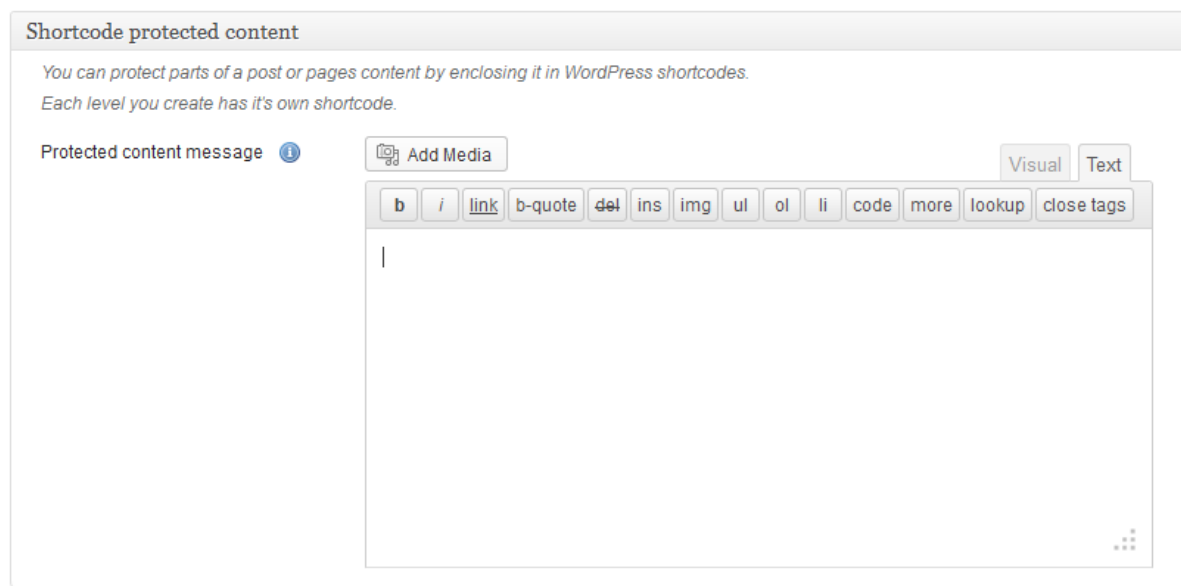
Shortcode protected content

You can protect parts of a post or pages content by enclosing it in WordPress shortcodes.

Each level you create has it's own shortcode.

Protected content message

Add Media

Visual Text

b i link b-quote del ins img ul ol li code more lookup close tags